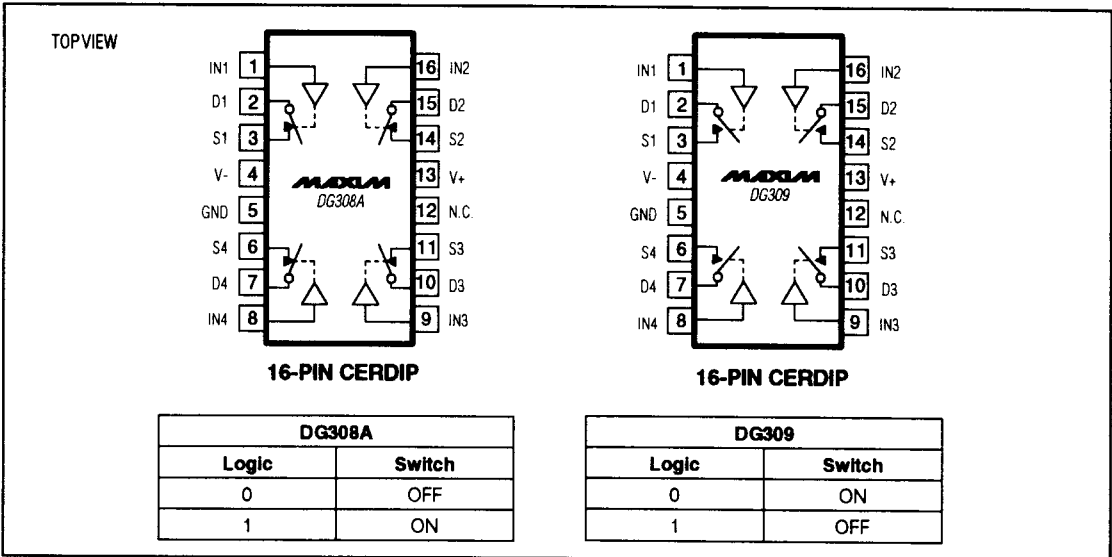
TOP VIEW

IN1 1
D1 2
S1 3
V- 4
GND 5
S4 6
D4 7
IN4 8
16 IN2
15 D2
14 S2
13 V+
12 N.C.
11 S3
10 D3
9 IN3

MAXIM
DG308A

16-PIN CERDIP

IN1 1
D1 2
S1 3
V- 4
GND 5
S4 6
D4 7
IN4 8
16 IN2
15 D2
14 S2
13 V+
12 N.C.
11 S3
10 D3
9 IN3

MAXIM
DG309

16-PIN CERDIP

| DG308A | |
|---|---|
| Logic | Switch |
| 0 | OFF |
| 1 | ON |

| DG309 | |
|---|---|
| Logic | Switch |
| 0 | ON |
| 1 | OFF |